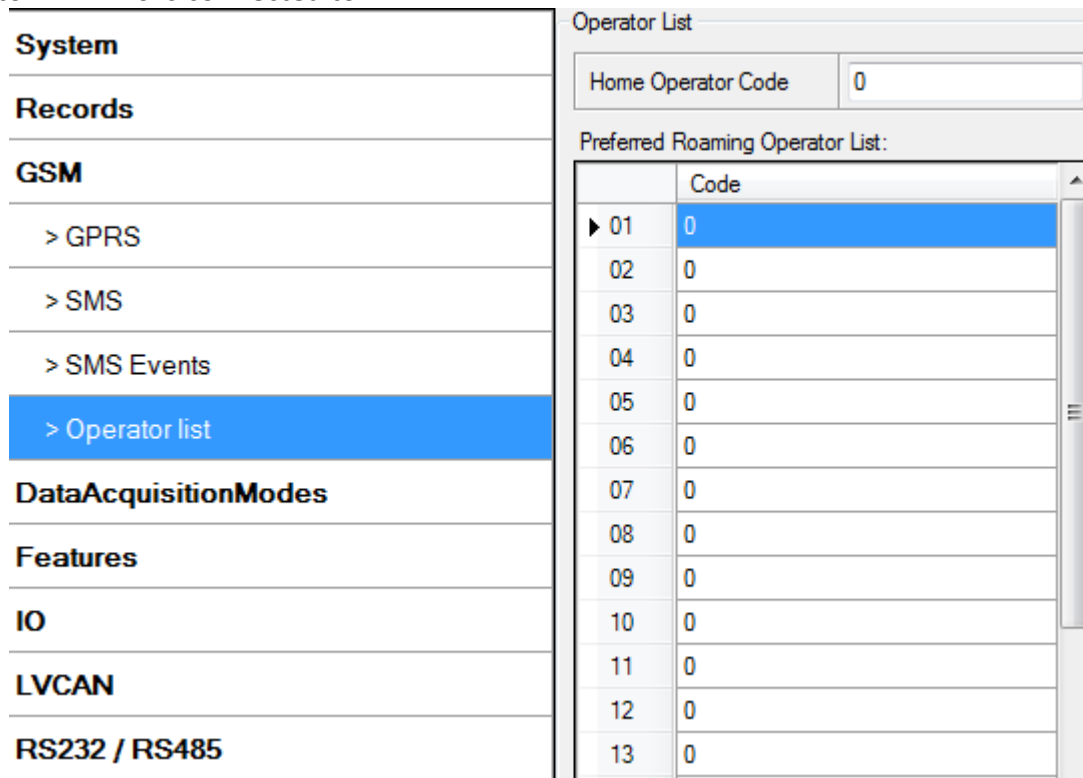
System

Records

GSM

> GPRS

> SMS

> SMS Events

> Operator list

DataAcquisitionModes

Features

IO

LVCAN

RS232 / RS485

Operator List

Home Operator Code | 0

Preferred Roaming Operator List:

| | Code |
|---|---|
| 01 | 0 |
| 02 | 0 |
| 03 | 0 |
| 04 | 0 |
| 05 | 0 |
| 06 | 0 |
| 07 | 0 |
| 08 | 0 |
| 09 | 0 |
| 10 | 0 |
| 11 | 0 |
| 12 | 0 |
| 13 | 0 |